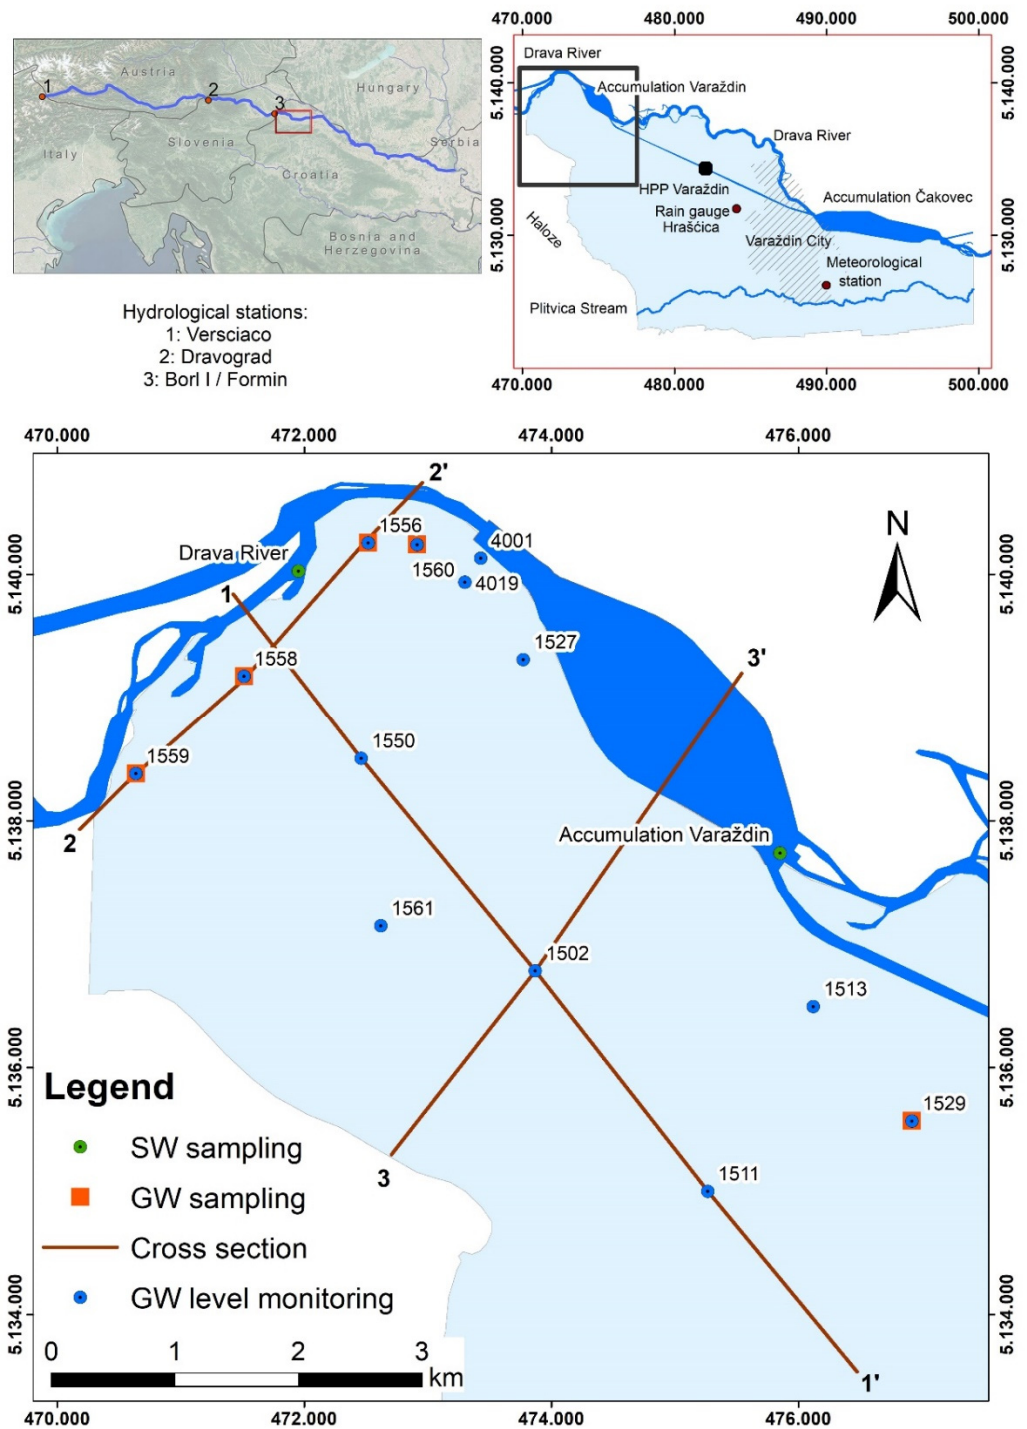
Austria
Hungary
Italy
Slovenia
Serbia
Croatia
Bosnia and Herzegovina
1
2
3

Hydrological stations:
1: Versciaco
2: Dravograd
3: Borl I / Formin

470.000 480.000 490.000 500.000
5.140.000
5.130.000
Drava River
Accumulation Varaždin
Drava River
HPP Varaždin
Accumulation Čakovec
Rain gauge Hrašćica
Haloze
Varaždin City
Meteorological station
Plitvica Stream
470.000 480.000 490.000 500.000

470.000 472.000 474.000 476.000
5.140.000
5.138.000
5.136.000
5.134.000
2'
1556
4001
Drava River
1560
4019
1
1558
1527
3'
1550
1559
2
Accumulation Varaždin
1561
1502
1513
Legend
SW sampling
GW sampling
Cross section
GW level monitoring
1529
3
1511
0 1 2 3 km
1'
470.000 472.000 474.000 476.000